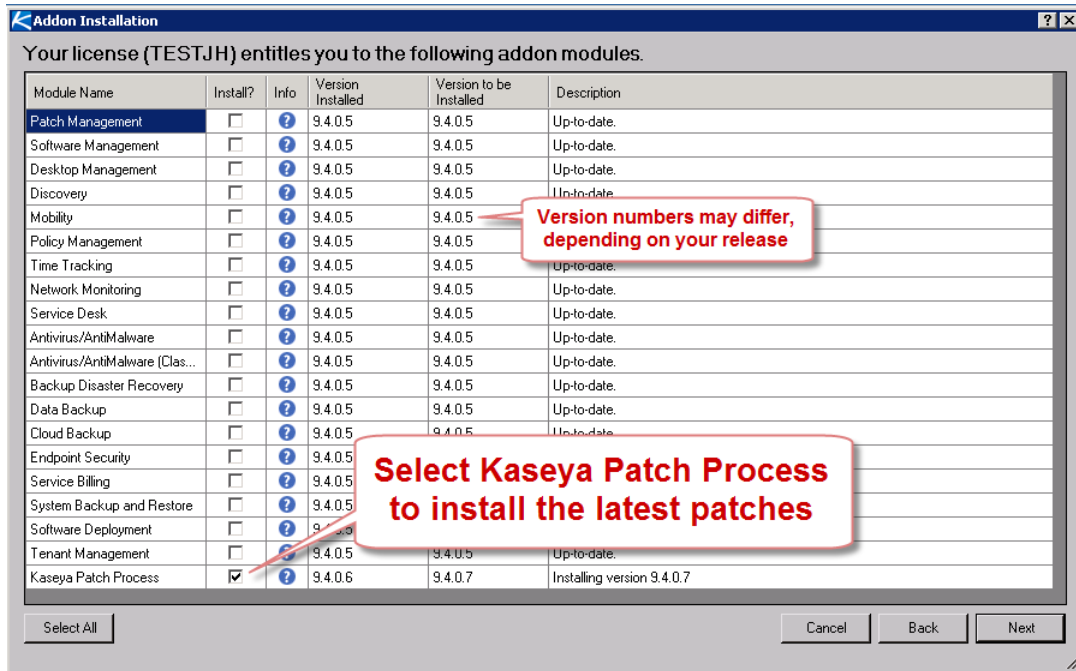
Addon Installation

?

X

Your license (TESTJH) entitles you to the following addon modules.

| Module Name | Install? | Info | Version Installed | Version to be Installed | Description |
|---|---|---|---|---|---|
| Patch Management | | | 9.4.0.5 | 9.4.0.5 | Up-to-date. |
| Software Management | | | 9.4.0.5 | 9.4.0.5 | Up-to-date. |
| Desktop Management | | | 9.4.0.5 | 9.4.0.5 | Up-to-date. |
| Discovery | | | 9.4.0.5 | 9.4.0.5 | Up-to-date. |
| Mobility | | | 9.4.0.5 | 9.4.0.5 | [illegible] |
| Policy Management | | | 9.4.0.5 | 9.4.0.5 | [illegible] |
| Time Tracking | | | 9.4.0.5 | 9.4.0.5 | Up-to-date. |
| Network Monitoring | | | 9.4.0.5 | 9.4.0.5 | Up-to-date. |
| Service Desk | | | 9.4.0.5 | 9.4.0.5 | Up-to-date. |
| Antivirus/AntiMalware | | | 9.4.0.5 | 9.4.0.5 | Up-to-date. |
| Antivirus/AntiMalware (Clas... | | | 9.4.0.5 | 9.4.0.5 | Up-to-date. |
| Backup Disaster Recovery | | | 9.4.0.5 | 9.4.0.5 | Up-to-date. |
| Data Backup | | | 9.4.0.5 | 9.4.0.5 | Up-to-date. |
| Cloud Backup | | | 9.4.0.5 | 9.4.0.5 | Up-to-date. |
| Endpoint Security | | | 9.4.0.5 | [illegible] | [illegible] |
| Service Billing | | | 9.4.0.5 | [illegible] | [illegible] |
| System Backup and Restore | | | 9.4.0.5 | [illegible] | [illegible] |
| Software Deployment | | | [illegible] | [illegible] | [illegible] |
| Tenant Management | | | 9.4.0.5 | 9.4.0.5 | Up-to-date. |
| Kaseya Patch Process | ☑ | | 9.4.0.6 | 9.4.0.7 | Installing version 9.4.0.7 |

Version numbers may differ, depending on your release

Select Kaseya Patch Process to install the latest patches

Select All

Cancel

Back

Next